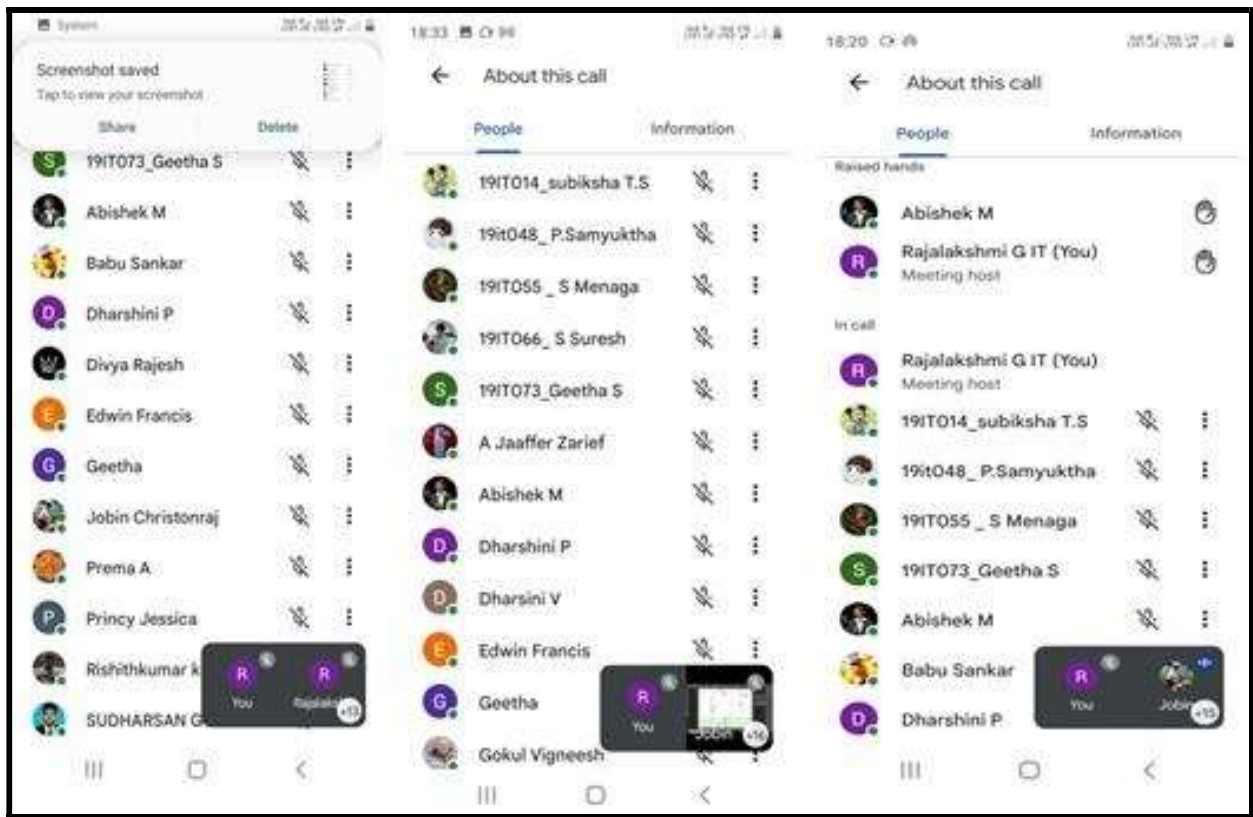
System

Screenshot saved
Tap to view your screenshot
Share
Delete

S 19IT073_Geetha S
Abishek M
Babu Sankar
D Dharshini P
Divya Rajesh
E Edwin Francis
G Geetha
Jobin Christonraj
Prema A
P Princy Jessica
Rishithkumar k
SUDHARSAN G
R You
R Rajalaks
+13

18:33

About this call
People
Information

19IT014_subiksha T.S
19it048_ P.Samyuktha
19IT055 _ S Menaga
19IT066_ S Suresh
S 19IT073_Geetha S
A Jaaffer Zarief
Abishek M
D Dharshini P
D Dharsini V
E Edwin Francis
G Geetha
Gokul Vigneesh
R You
Jobin
+16

18:20

About this call
People
Information

Raised hands
Abishek M
R Rajalakshmi G IT (You)
Meeting host

In call
R Rajalakshmi G IT (You)
Meeting host
19IT014_subiksha T.S
19it048_ P.Samyuktha
19IT055 _ S Menaga
S 19IT073_Geetha S
Abishek M
Babu Sankar
D Dharshini P
R You
Jobin
+15